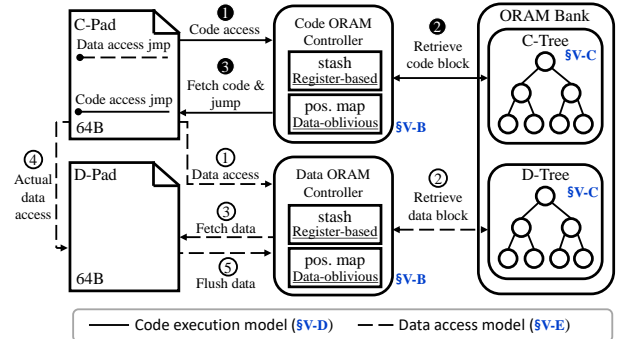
C-Pad

Data access jmp

Code access jmp

64B

❶ Code access

❸ Fetch code & jump

Code ORAM Controller

stash
Register-based

pos. map
Data-oblivious

§V-B

❷ Retrieve code block

ORAM Bank

C-Tree

§V-C

④ Actual data access

D-Pad

64B

① Data access

③ Fetch data

⑤ Flush data

Data ORAM Controller

stash
Register-based

pos. map
Data-oblivious

§V-B

② Retrieve data block

D-Tree

§V-C

Code execution model (§V-D) Data access model (§V-E)